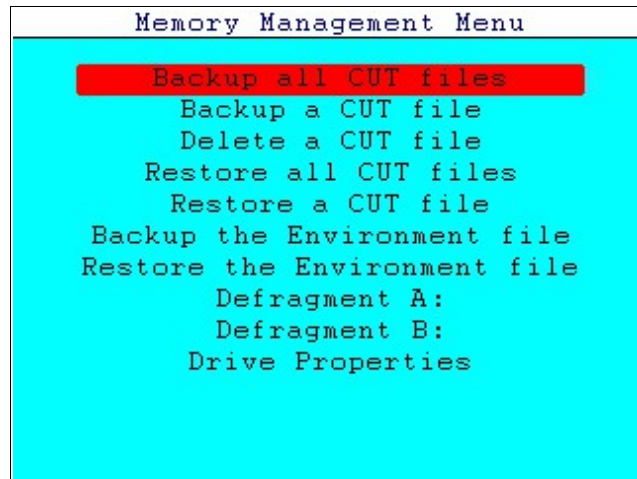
Memory Management Menu

Backup all CUT files
Backup a CUT file
Delete a CUT file
Restore all CUT files
Restore a CUT file
Backup the Environment file
Restore the Environment file
Defragment A:
Defragment B:
Drive Properties